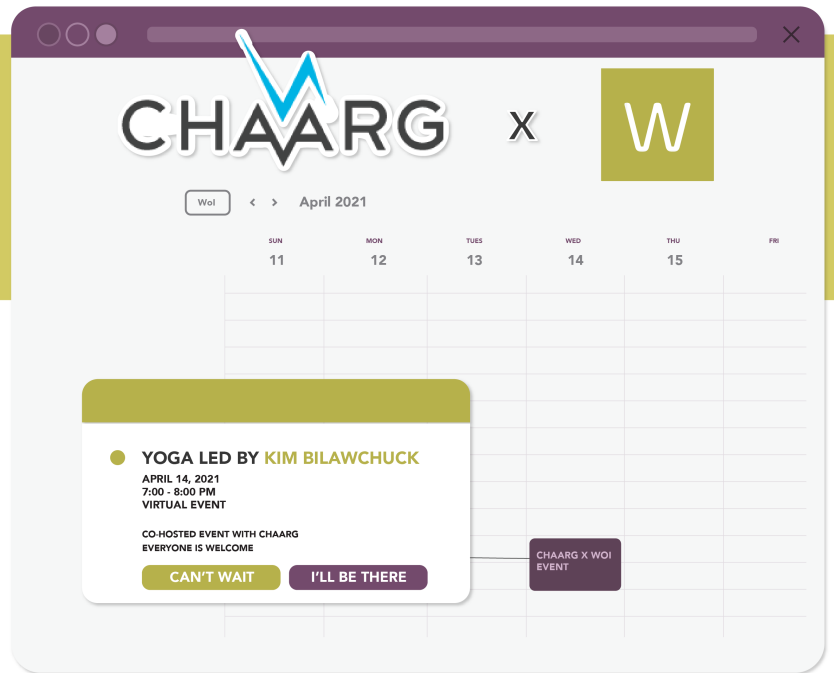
CHAARG X W

WoI April 2021

| SUN | MON | TUES | WED | THU | FRI |
|---|---|---|---|---|---|
| 11 | 12 | 13 | 14 | 15 | |

YOGA LED BY KIM BILAWCHUCK
APRIL 14, 2021
7:00 - 8:00 PM
VIRTUAL EVENT

CO-HOSTED EVENT WITH CHAARG
EVERYONE IS WELCOME

CAN'T WAIT I'LL BE THERE

CHAARG X WOI EVENT